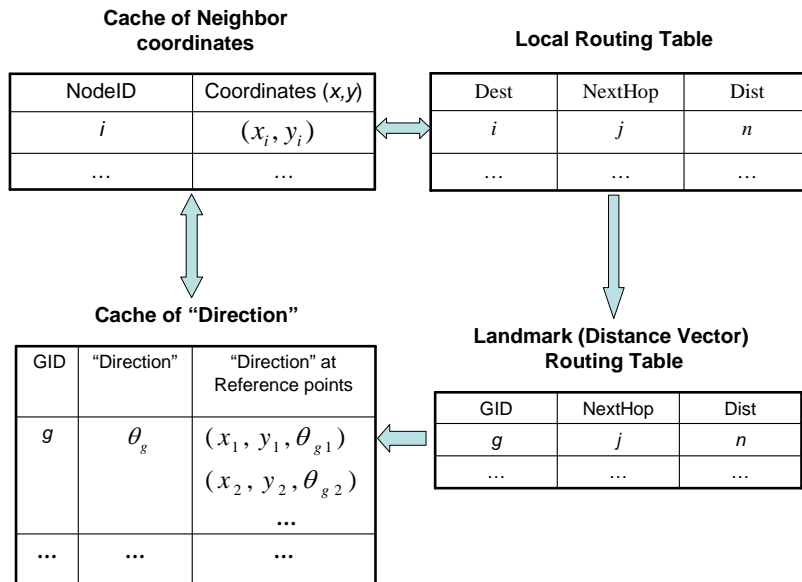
Cache of Neighbor coordinates

| NodeID | Coordinates (*x,y*) |
|---|---|
| *i* | $(x_i, y_i)$ |
| … | … |

Local Routing Table

| Dest | NextHop | Dist |
|---|---|---|
| *i* | *j* | *n* |
| … | … | … |

Cache of "Direction"

| GID | "Direction" | "Direction" at Reference points |
|---|---|---|
| *g* | $\theta_g$ | $(x_1, y_1, \theta_{g1})$ $(x_2, y_2, \theta_{g2})$ … |
| … | … | … |

Landmark (Distance Vector) Routing Table

| GID | NextHop | Dist |
|---|---|---|
| *g* | *j* | *n* |
| … | … | … |